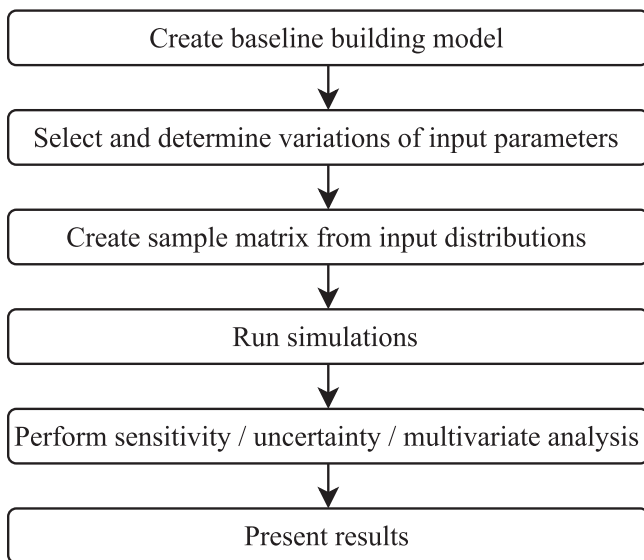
Create baseline building model

Select and determine variations of input parameters

Create sample matrix from input distributions

Run simulations

Perform sensitivity / uncertainty / multivariate analysis

Present results